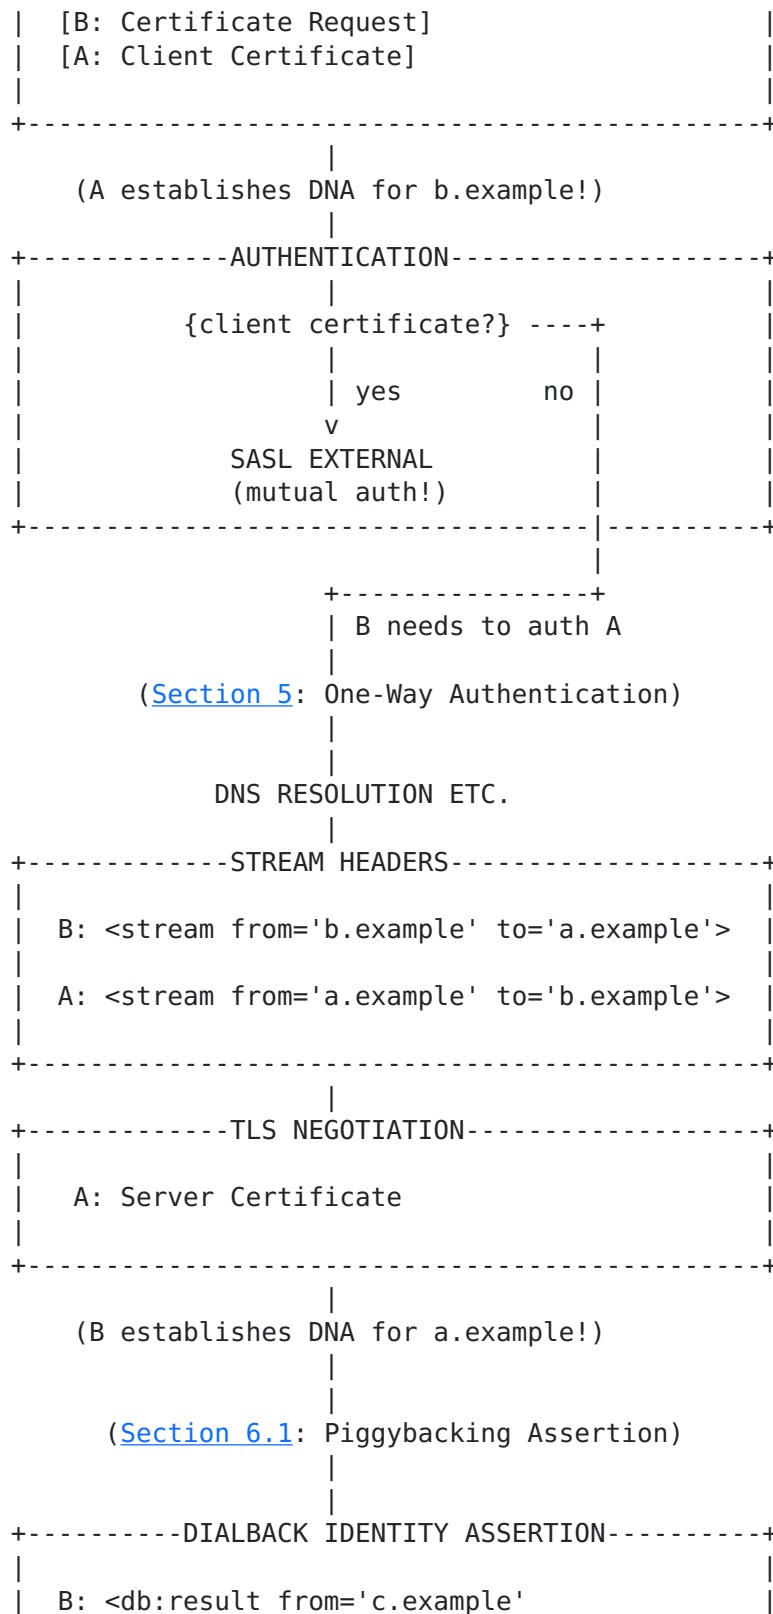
[B: Certificate Request]
[A: Client Certificate]

(A establishes DNA for b.example!)

AUTHENTICATION

{client certificate?}

yes

no

v

SASL EXTERNAL
(mutual auth!)

B needs to auth A

(Section 5: One-Way Authentication)

DNS RESOLUTION ETC.

STREAM HEADERS

B: <stream from='b.example' to='a.example'>

A: <stream from='a.example' to='b.example'>

TLS NEGOTIATION

A: Server Certificate

(B establishes DNA for a.example!)

(Section 6.1: Piggybacking Assertion)

DIALBACK IDENTITY ASSERTION

B: <db:result from='c.example'